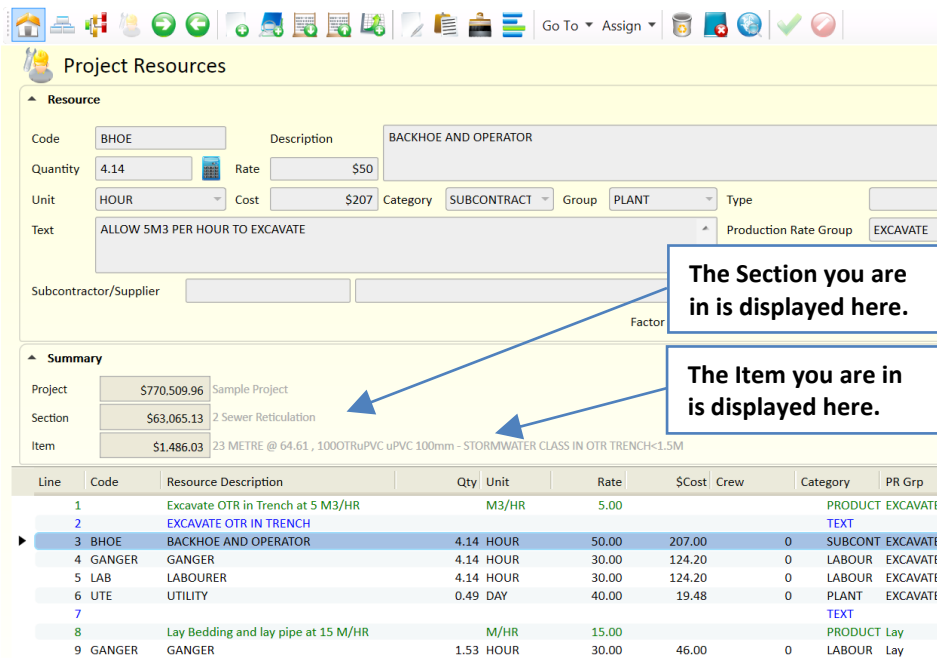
Go To ▾ Assign ▾

Project Resources

Resource

Code BHOE
Description BACKHOE AND OPERATOR
Quantity 4.14
Rate $50
Unit HOUR
Cost $207
Category SUBCONTRACT
Group PLANT
Type
Text ALLOW 5M3 PER HOUR TO EXCAVATE
Production Rate Group EXCAVATE
Subcontractor/Supplier
Factor

The Section you are in is displayed here.

The Item you are in is displayed here.

Summary

Project $770,509.96 Sample Project
Section $63,065.13 2 Sewer Reticulation
Item $1,486.03 23 METRE @ 64.61 , 100OTRuPVC uPVC 100mm - STORMWATER CLASS IN OTR TRENCH<1.5M

| Line | Code | Resource Description | Qty | Unit | Rate | $Cost | Crew | Category | PR Grp |
|---|---|---|---|---|---|---|---|---|---|
| 1 | | Excavate OTR in Trench at 5 M3/HR | | M3/HR | 5.00 | | | PRODUCT | EXCAVATE |
| 2 | | EXCAVATE OTR IN TRENCH | | | | | | TEXT | |
| 3 | BHOE | BACKHOE AND OPERATOR | 4.14 | HOUR | 50.00 | 207.00 | 0 | SUBCONT | EXCAVATE |
| 4 | GANGER | GANGER | 4.14 | HOUR | 30.00 | 124.20 | 0 | LABOUR | EXCAVATE |
| 5 | LAB | LABOURER | 4.14 | HOUR | 30.00 | 124.20 | 0 | LABOUR | EXCAVATE |
| 6 | UTE | UTILITY | 0.49 | DAY | 40.00 | 19.48 | 0 | PLANT | EXCAVATE |
| 7 | | | | | | | | TEXT | |
| 8 | | Lay Bedding and lay pipe at 15 M/HR | | M/HR | 15.00 | | | PRODUCT | Lay |
| 9 | GANGER | GANGER | 1.53 | HOUR | 30.00 | 46.00 | 0 | LABOUR | Lay |